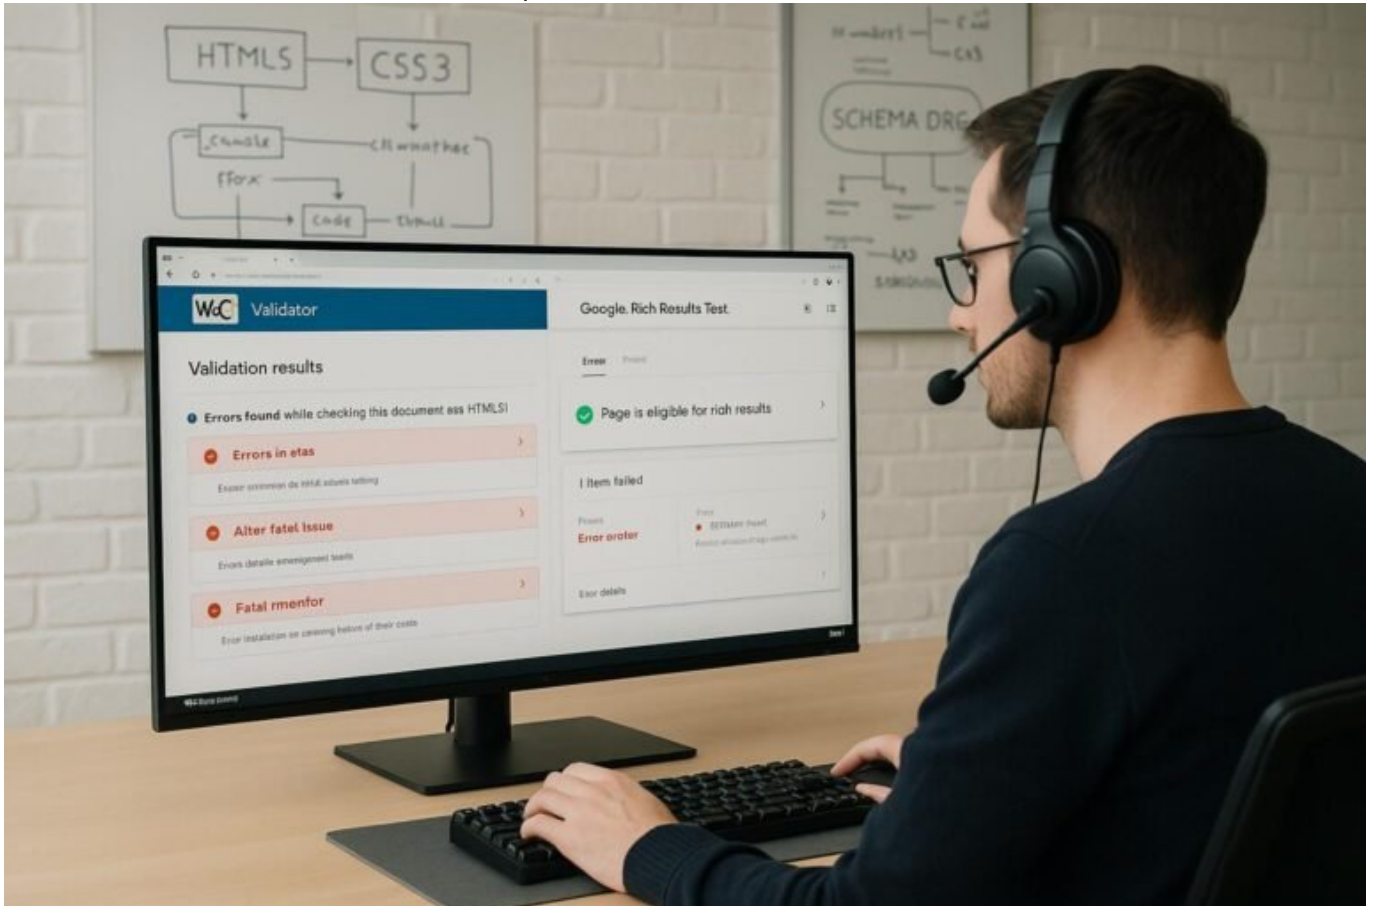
HTML5

CSS3

cumole

ffox

code

SCHEMA ORG

W3C Validator

Validation results

Errors found while checking this document ass HTMLSI

Errors in etas

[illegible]

Alter fatel Issue

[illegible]

Fatal rmenfor

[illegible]

Google. Rich Results Test.

Error

Page is eligible for rich results

I item failed

Error oroter

Eror details